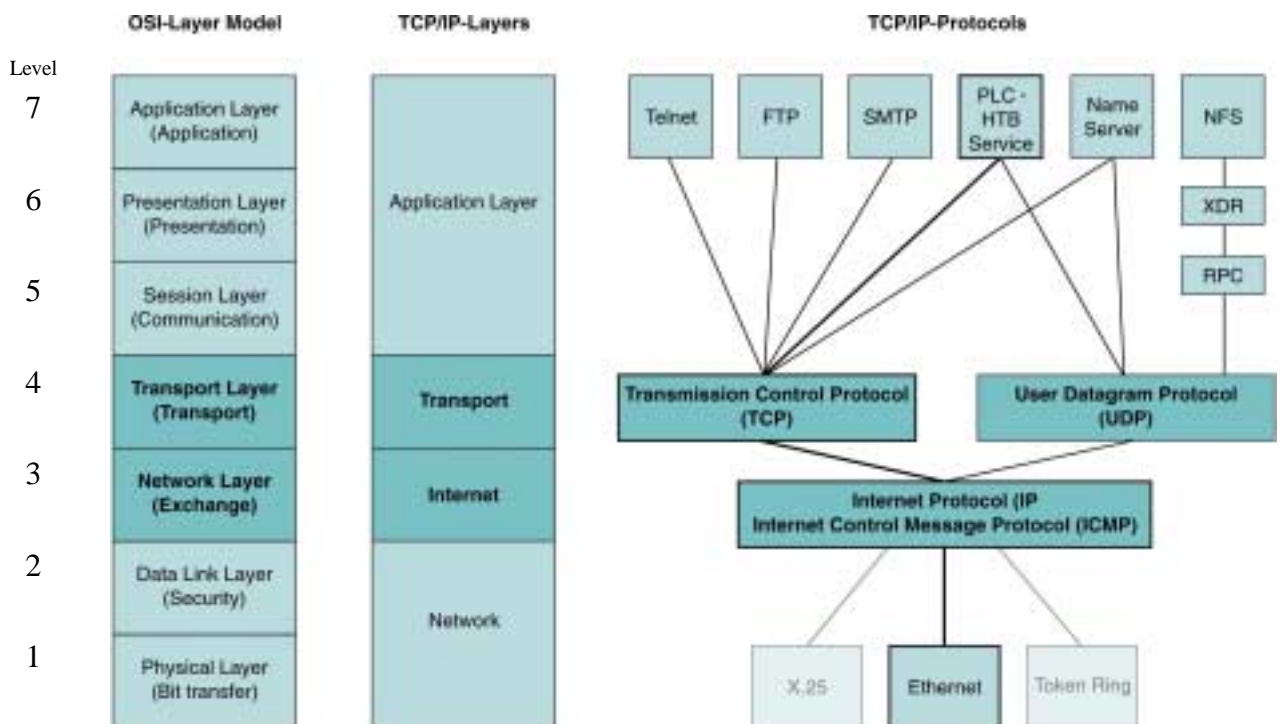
OSI-Layer Model

TCP/IP-Layers

TCP/IP-Protocols

Level

7

Application Layer (Application)

6

Presentation Layer (Presentation)

5

Session Layer (Communication)

4

Transport Layer (Transport)

3

Network Layer (Exchange)

2

Data Link Layer (Security)

1

Physical Layer (Bit transfer)

Application Layer

Transport

Internet

Network

Telnet

FTP

SMTP

PLC - HTB Service

Name Server

NFS

XDR

RPC

Transmission Control Protocol (TCP)

User Datagram Protocol (UDP)

Internet Protocol (IP Internet Control Message Protocol (ICMP)

X.25

Ethernet

Token Ring